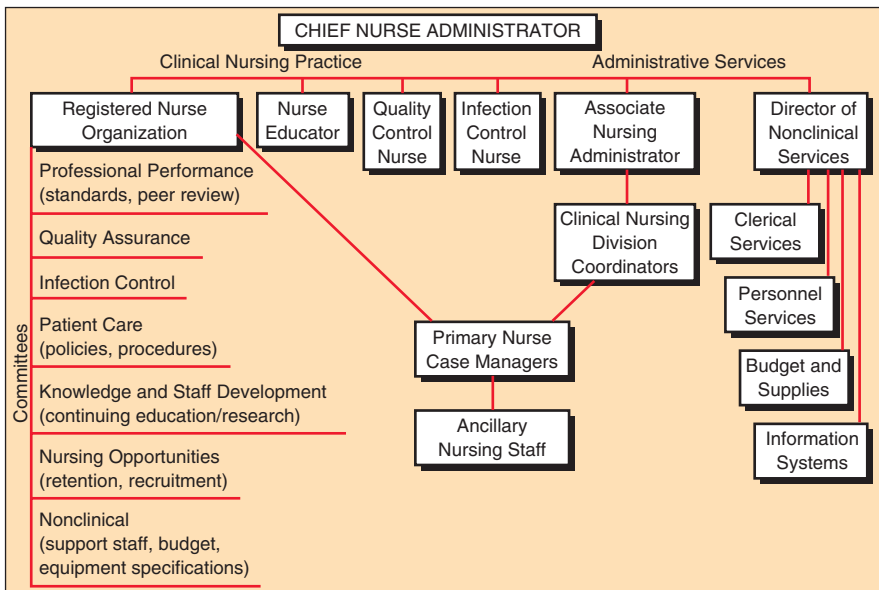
CHIEF NURSE ADMINISTRATOR

Clinical Nursing Practice

Administrative Services

Registered Nurse Organization

Nurse Educator

Quality Control Nurse

Infection Control Nurse

Associate Nursing Administrator

Director of Nonclinical Services

Committees

Professional Performance (standards, peer review)

Quality Assurance

Infection Control

Patient Care (policies, procedures)

Knowledge and Staff Development (continuing education/research)

Nursing Opportunities (retention, recruitment)

Nonclinical (support staff, budget, equipment specifications)

Clinical Nursing Division Coordinators

Primary Nurse Case Managers

Ancillary Nursing Staff

Clerical Services

Personnel Services

Budget and Supplies

Information Systems